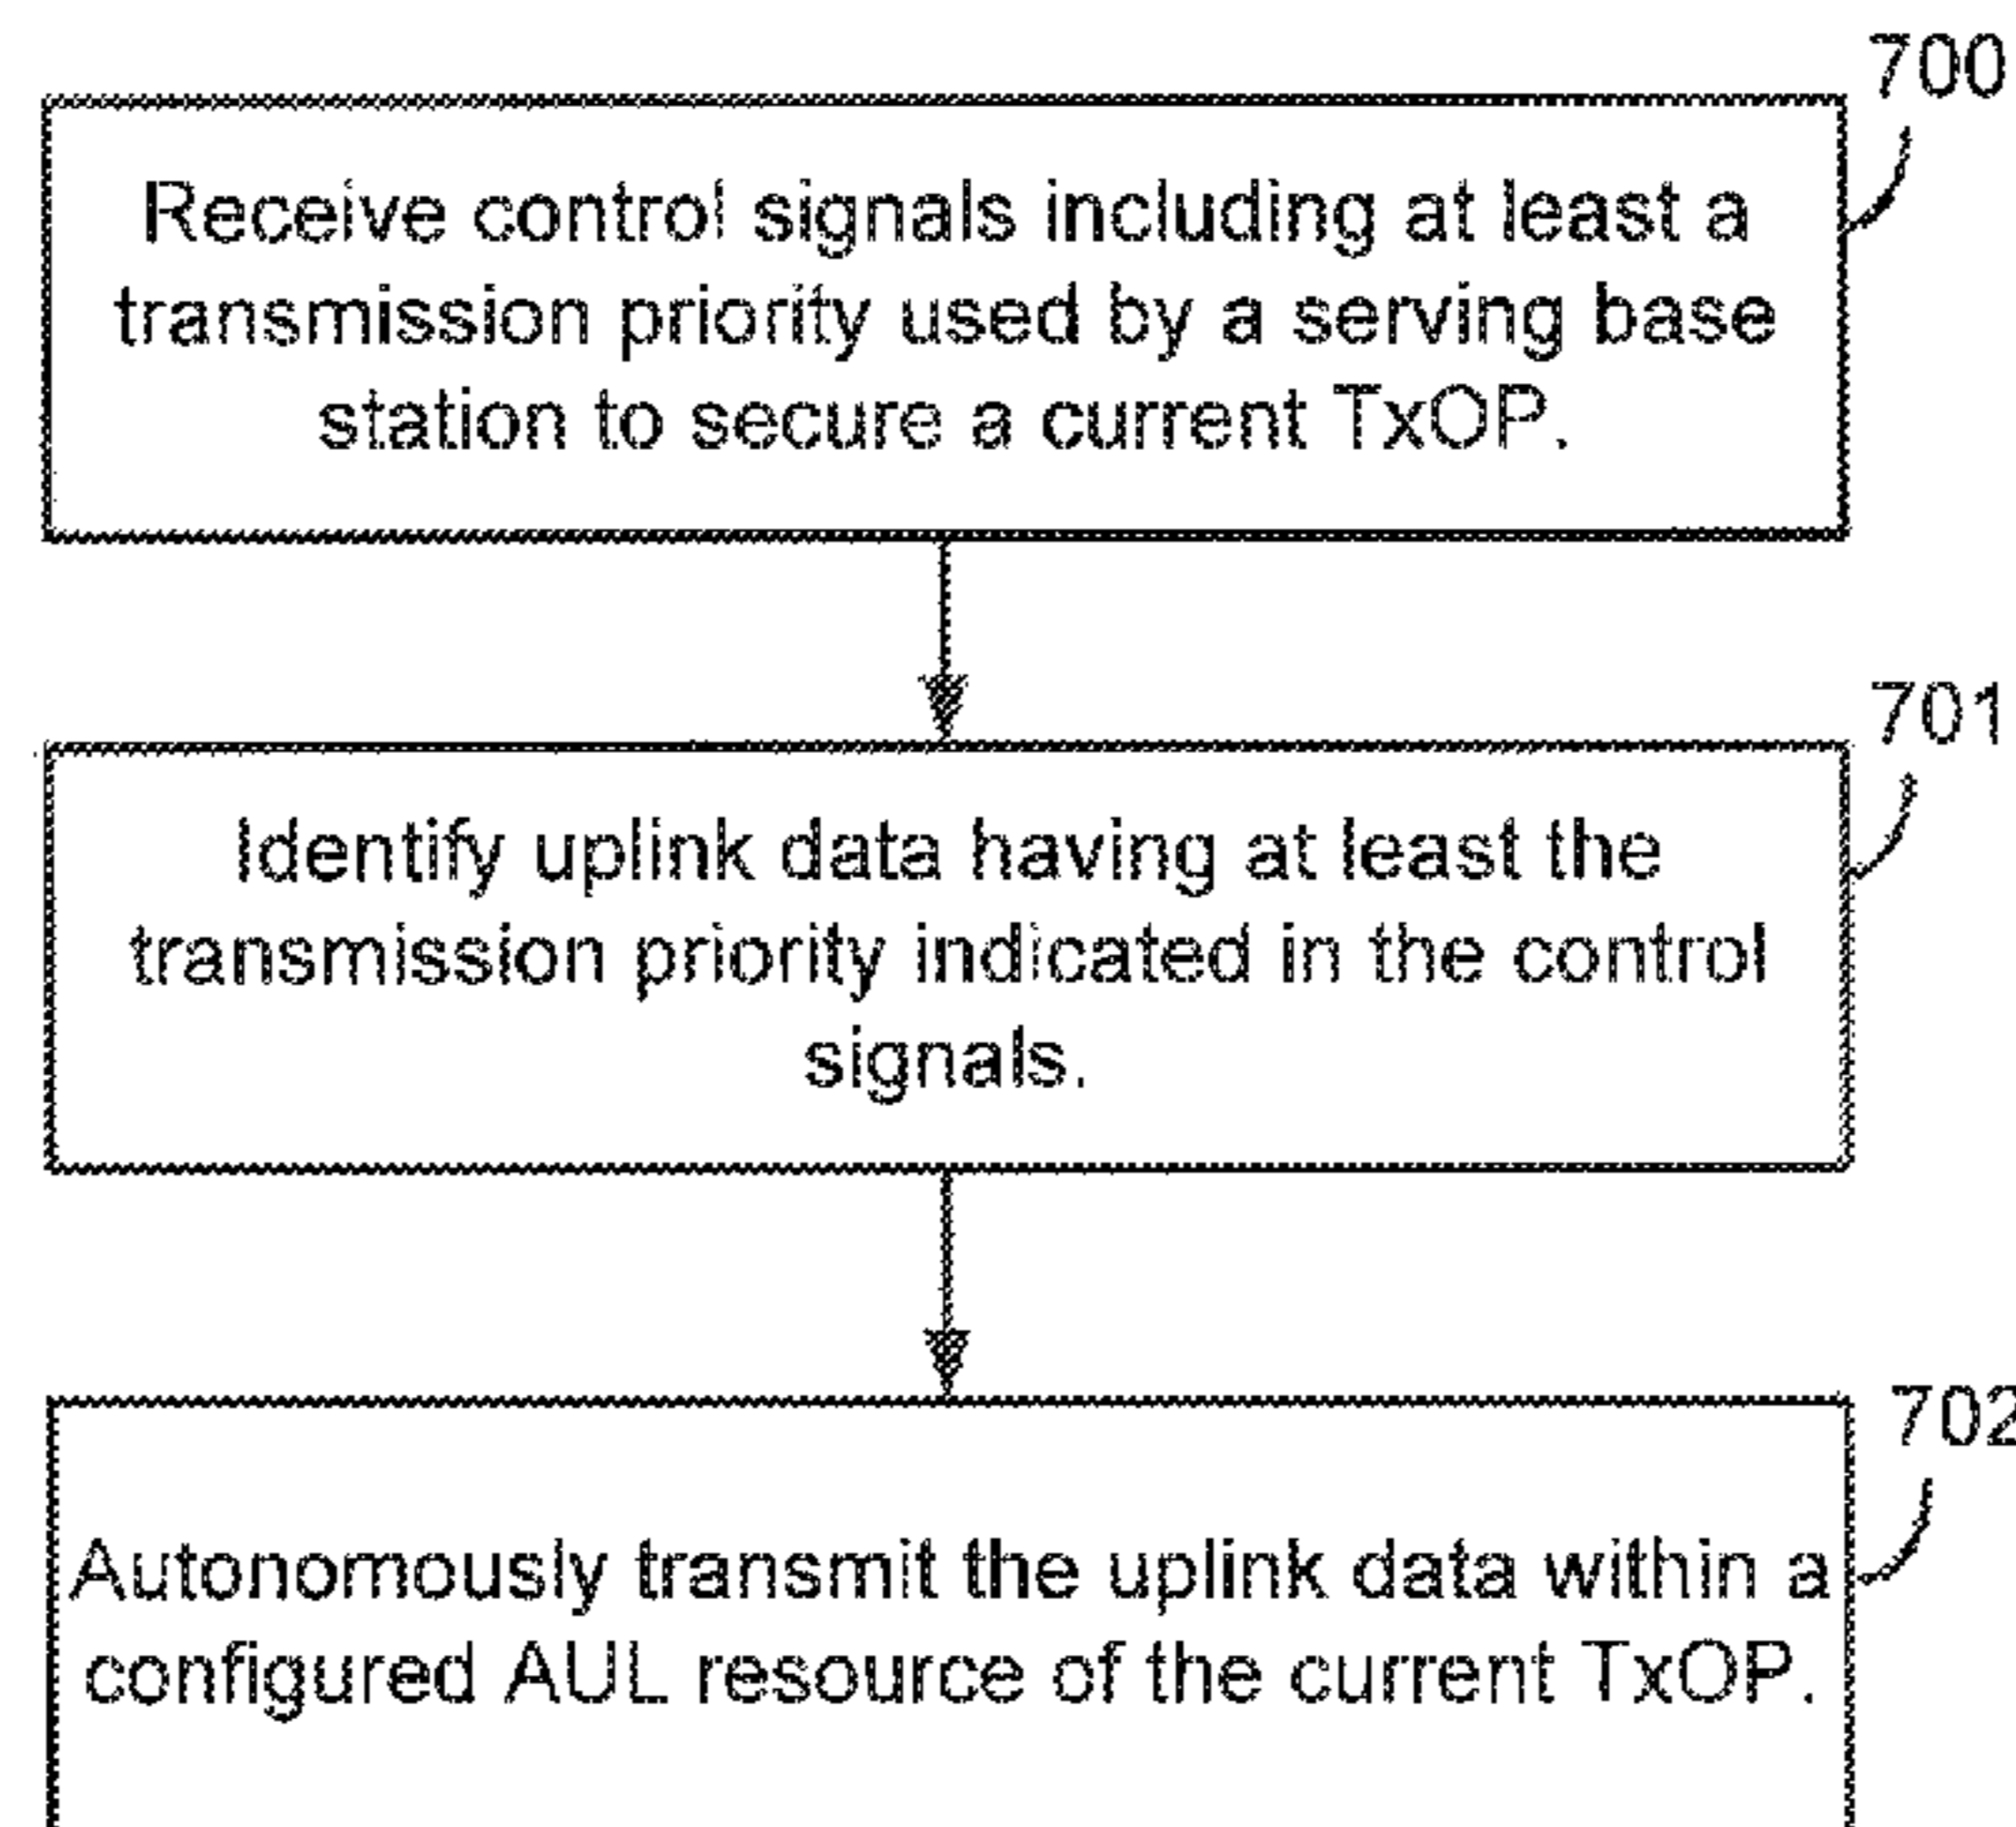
700

Receive control signals including at least a transmission priority used by a serving base station to secure a current TxOP.

701

Identify uplink data having at least the transmission priority indicated in the control signals.

702

Autonomously transmit the uplink data within a configured AUL resource of the current TxOP.